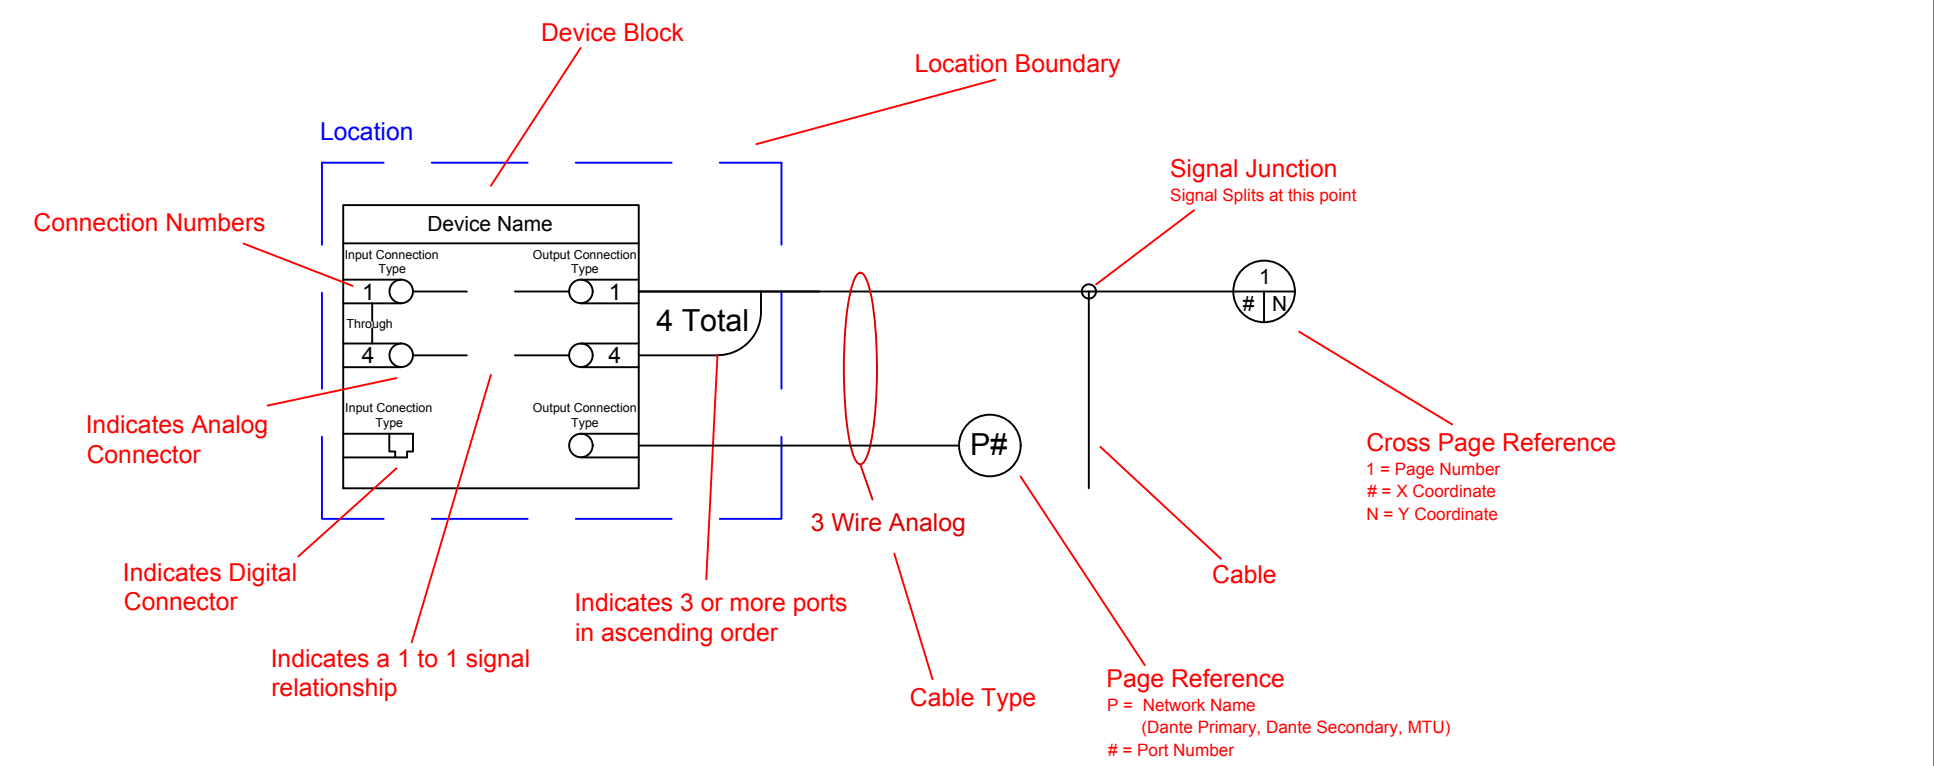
Device Block

Location Boundary

Location

Signal Junction
Signal Splits at this point

Connection Numbers

Device Name

Input Connection Type

Output Connection Type

1

1

Through

4 Total

4

4

1

# N

Input Conection Type

Output Connection Type

P#

Indicates Analog Connector

Cross Page Reference
1 = Page Number
# = X Coordinate
N = Y Coordinate

3 Wire Analog

Indicates Digital Connector

Cable

Indicates 3 or more ports in ascending order

Indicates a 1 to 1 signal relationship

Cable Type

Page Reference
P = Network Name
(Dante Primary, Dante Secondary, MTU)
# = Port Number